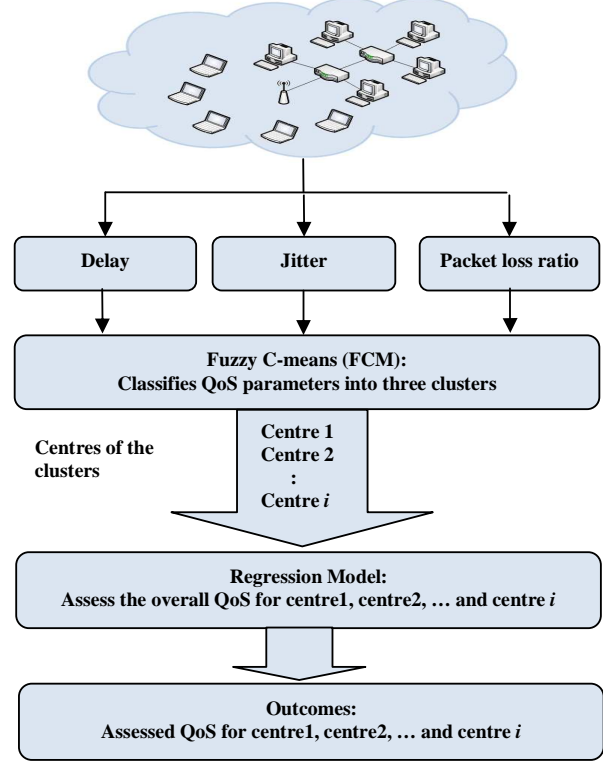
Delay

Jitter

Packet loss ratio

Fuzzy C-means (FCM):
Classifies QoS parameters into three clusters

Centres of the clusters

Centre 1
Centre 2
:
Centre *i*

Regression Model:
Assess the overall QoS for centre1, centre2, … and centre *i*

Outcomes:
Assessed QoS for centre1, centre2, … and centre *i*